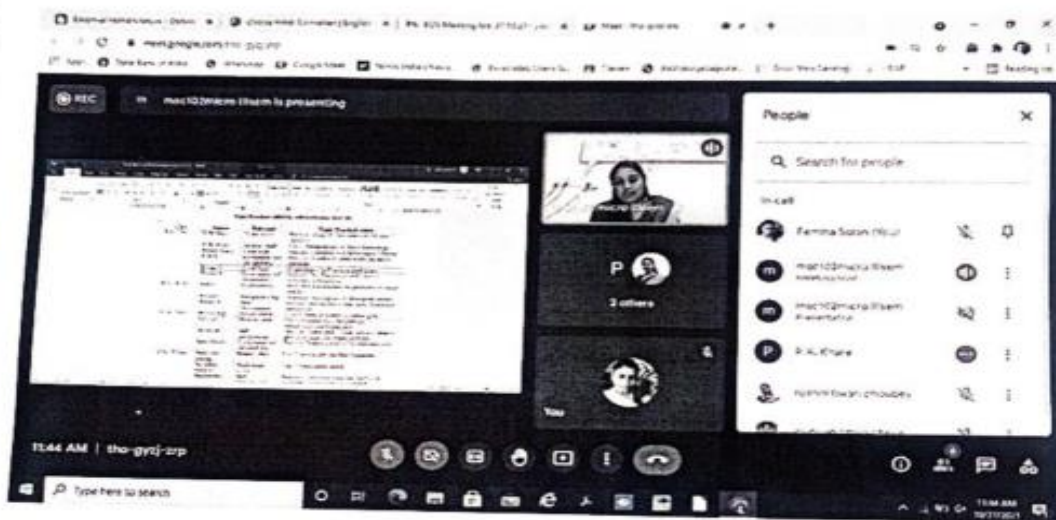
REC

moc10@Mem Ilhem is presenting

People

Search for people

In call

Femina Solon (You)

moc10@mchs Ilhem

moc10@mchs Ilhem
Presentation

P.K. Khare

2 others

You

11:44 AM | tho-gytj-zrp

Type here to search